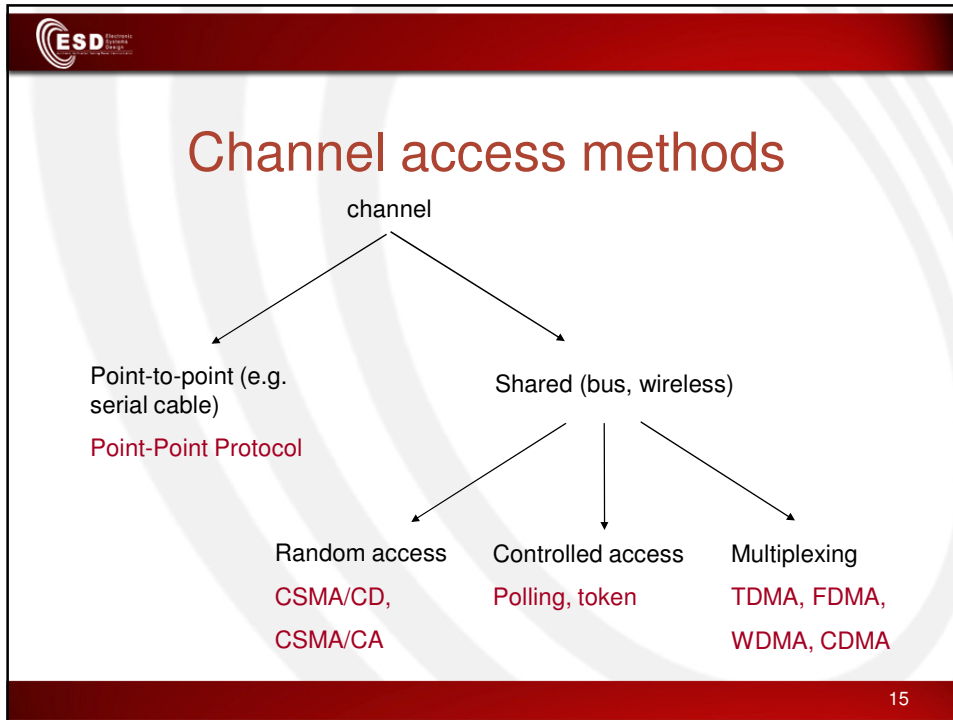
ESD Electronic Systems Design

Channel access methods

channel

Point-to-point (e.g. serial cable)

Point-Point Protocol

Shared (bus, wireless)

Random access

CSMA/CD,

CSMA/CA

Controlled access

Polling, token

Multiplexing

TDMA, FDMA,

WDMA, CDMA

15